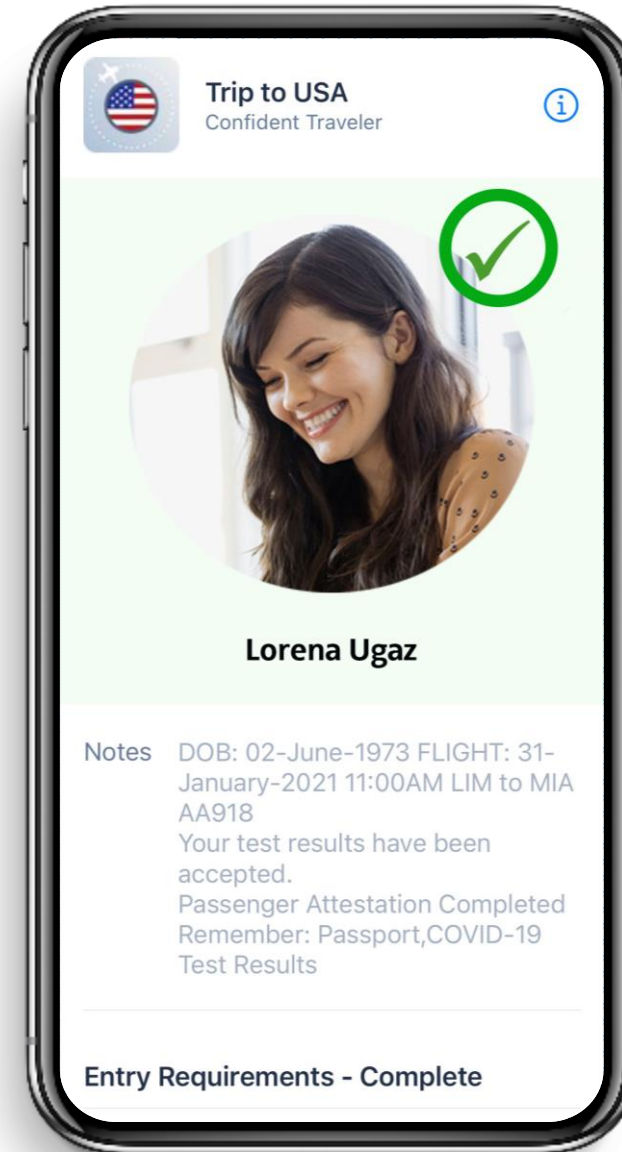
Trip to USA
Confident Traveler

Lorena Ugaz

Notes DOB: 02-June-1973 FLIGHT: 31-January-2021 11:00AM LIM to MIA AA918
Your test results have been accepted.
Passenger Attestation Completed
Remember: Passport,COVID-19 Test Results

Entry Requirements - Complete